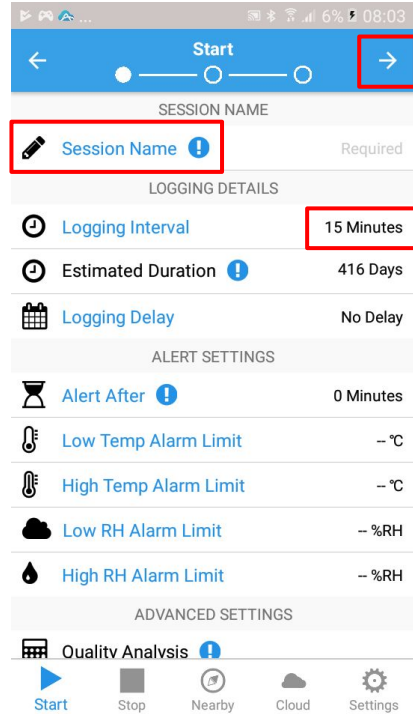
6% 08:03

Start

SESSION NAME

Session Name

Required

LOGGING DETAILS

Logging Interval 15 Minutes

Estimated Duration 416 Days

Logging Delay No Delay

ALERT SETTINGS

Alert After 0 Minutes

Low Temp Alarm Limit -- ℃

High Temp Alarm Limit -- ℃

Low RH Alarm Limit -- %RH

High RH Alarm Limit -- %RH

ADVANCED SETTINGS

Quality Analysis

Start Stop Nearby Cloud Settings